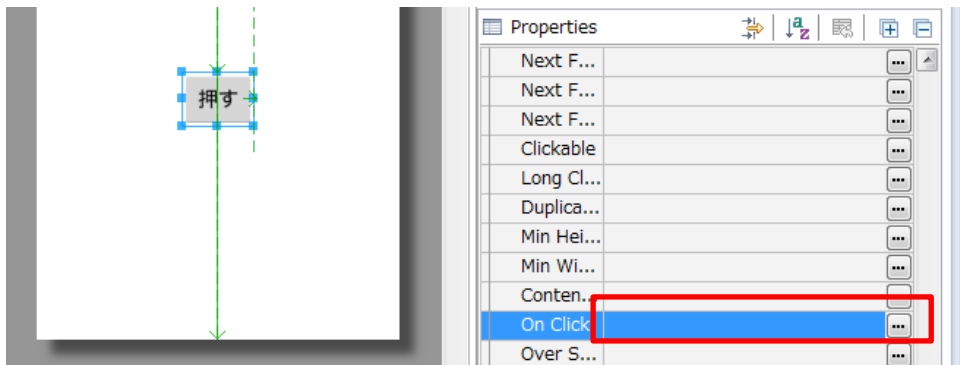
押す

Properties

| | | |
|---|---|---|
| Next F... | | ... |
| Next F... | | ... |
| Next F... | | ... |
| Clickable | | ... |
| Long Cl... | | ... |
| Duplica... | | ... |
| Min Hei... | | ... |
| Min Wi... | | ... |
| Conten... | | |
| On Click | | ... |
| Over S... | | ... |